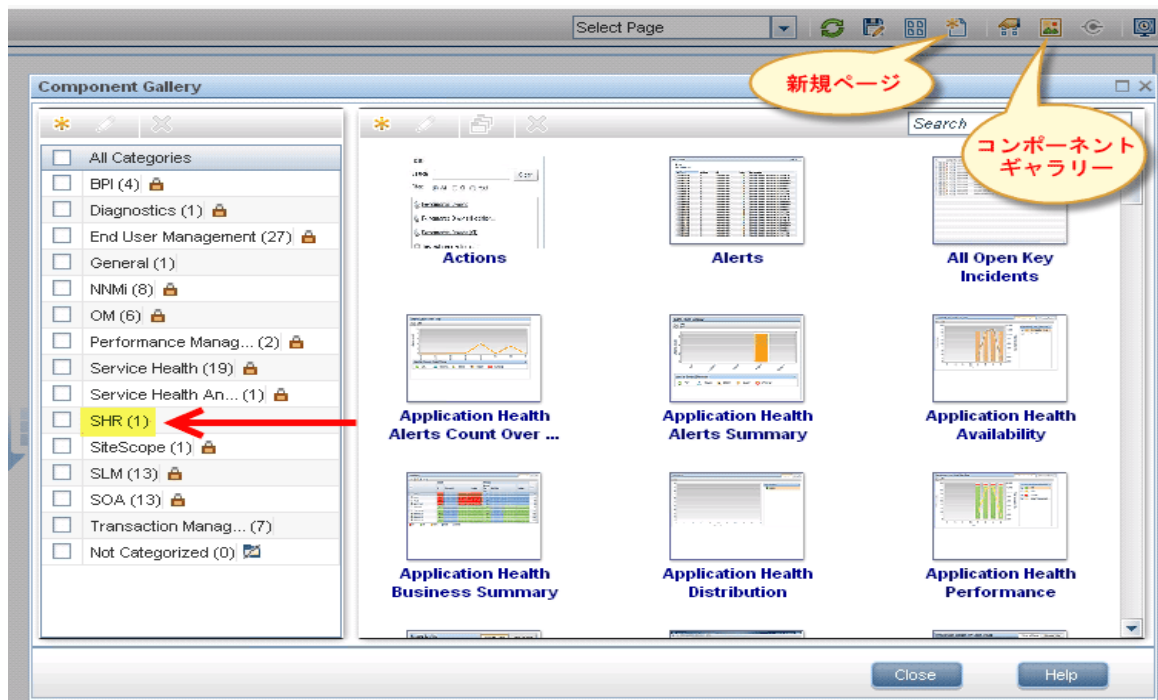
Select Page

新規ページ

コンポーネント
ギャラリー

Component Gallery

Search

All Categories
BPI (4)
Diagnostics (1)
End User Management (27)
General (1)
NNMi (8)
OM (6)
Performance Manag... (2)
Service Health (19)
Service Health An... (1)
SHR (1)
SiteScope (1)
SLM (13)
SOA (13)
Transaction Manag... (7)
Not Categorized (0)

Actions
Alerts
All Open Key Incidents
Application Health Alerts Count Over ...
Application Health Alerts Summary
Application Health Availability
Application Health Business Summary
Application Health Distribution
Application Health Performance

Close
Help